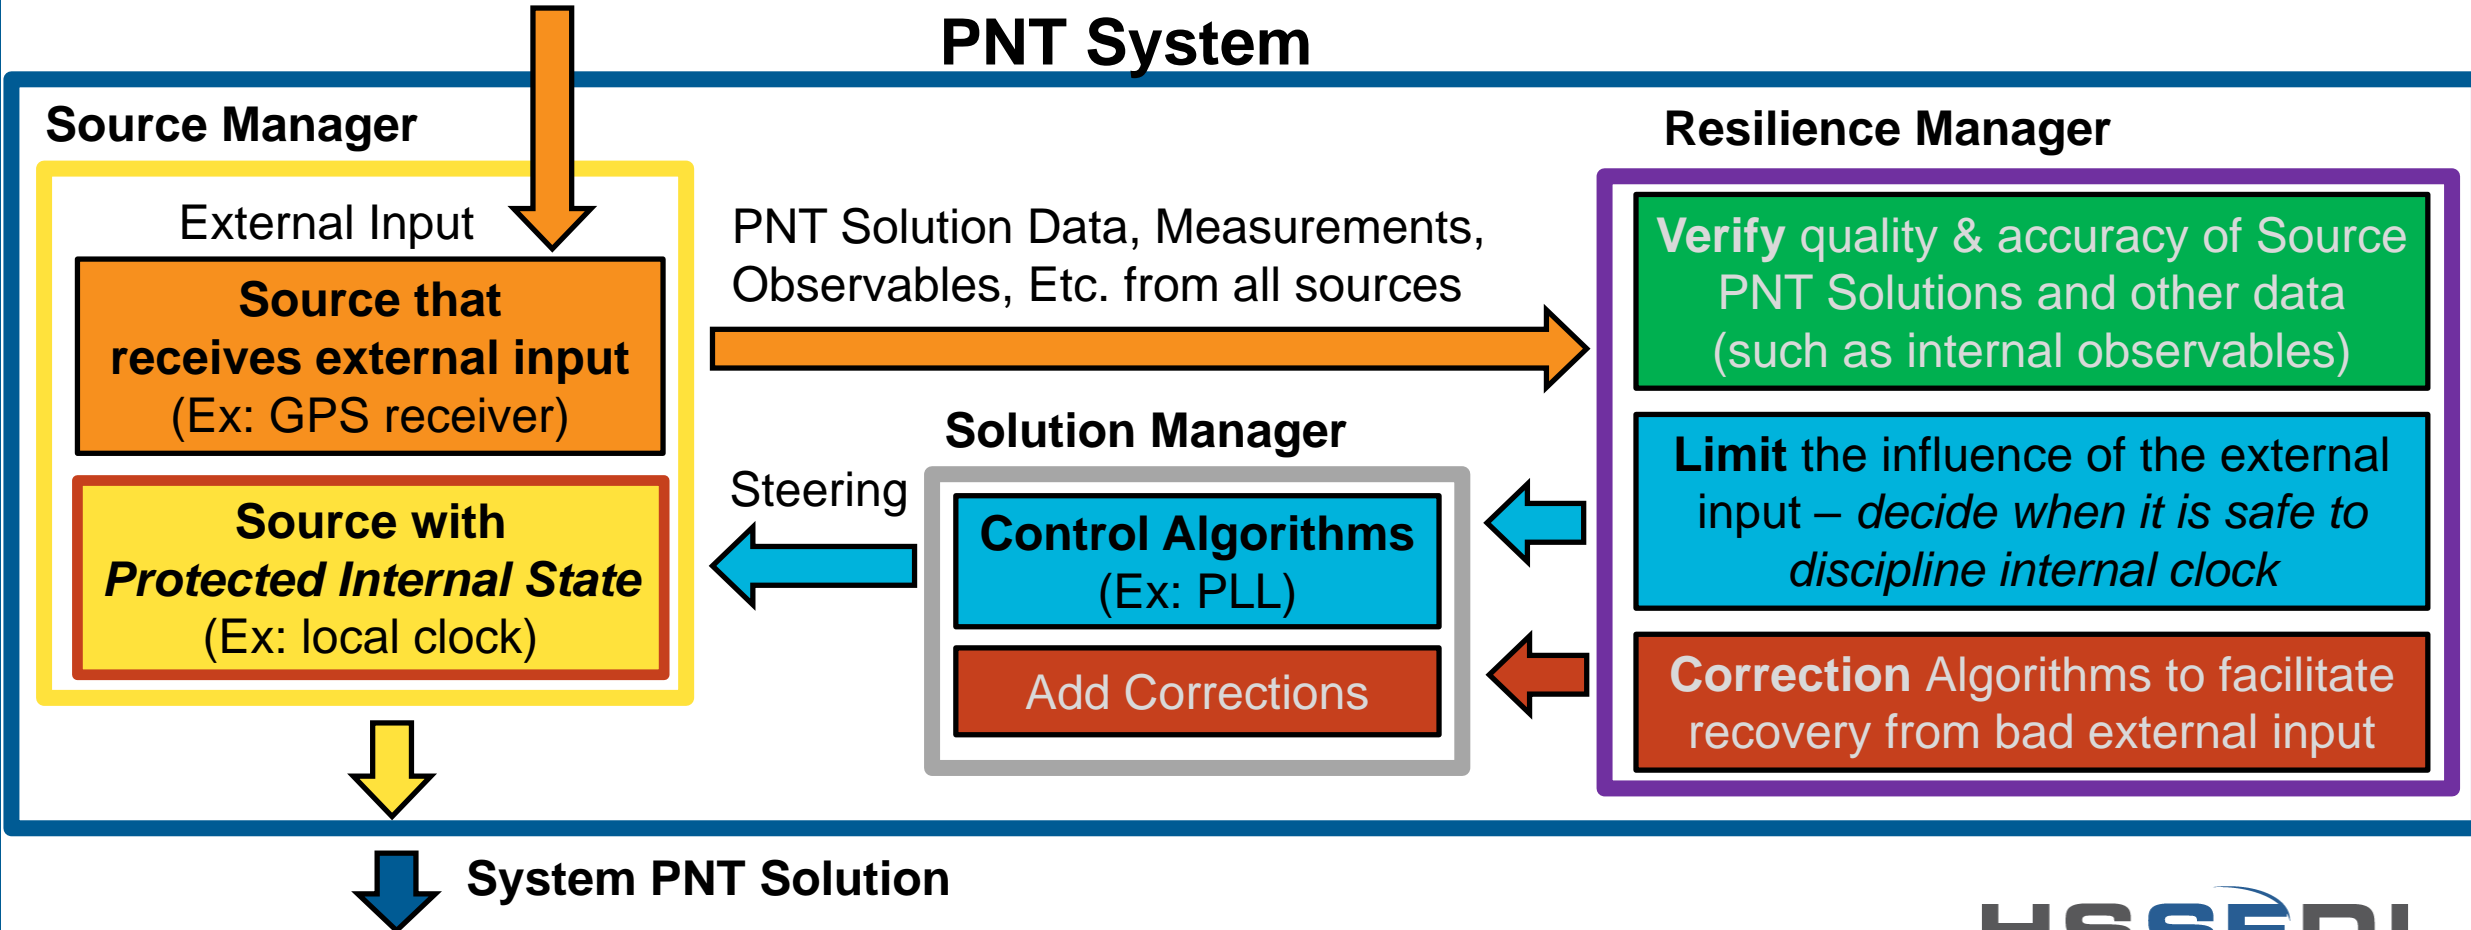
PNT System

Source Manager

External Input

Source that receives external input (Ex: GPS receiver)

Source with *Protected Internal State* (Ex: local clock)

PNT Solution Data, Measurements, Observables, Etc. from all sources

Solution Manager

Steering

Control Algorithms (Ex: PLL)

Add Corrections

Resilience Manager

**Verify** quality & accuracy of Source PNT Solutions and other data (such as internal observables)

**Limit** the influence of the external input – *decide when it is safe to discipline internal clock*

**Correction** Algorithms to facilitate recovery from bad external input

System PNT Solution

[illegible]